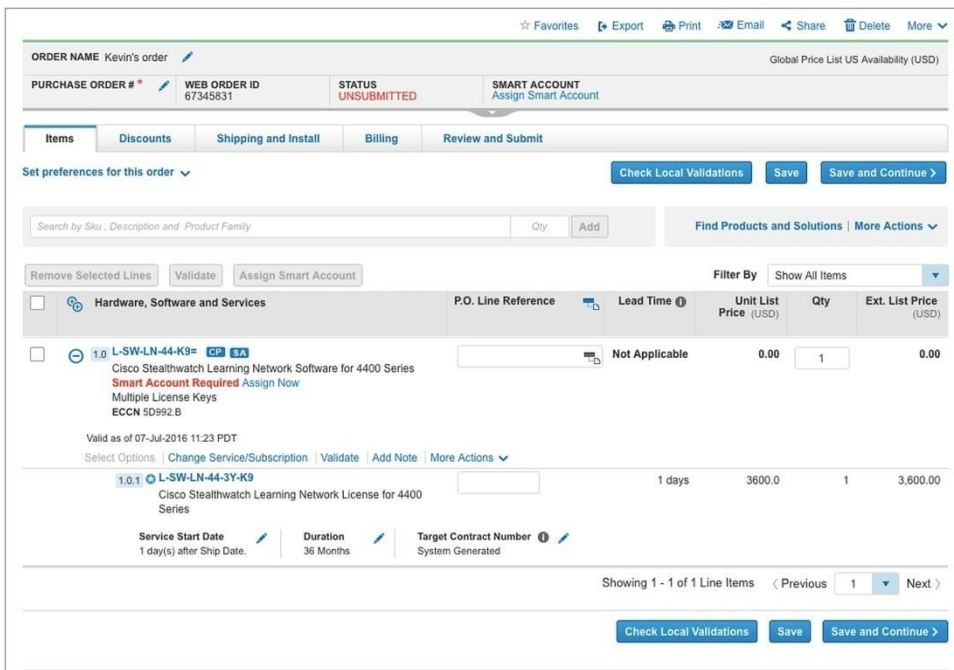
☆ Favorites  Export  Print  Email  Share  Delete  More

ORDER NAME Kevin's order

Global Price List US Availability (USD)

PURCHASE ORDER # *  WEB ORDER ID 67345831  STATUS UNSUBMITTED  SMART ACCOUNT Assign Smart Account

Items | Discounts | Shipping and Install | Billing | Review and Submit

Set preferences for this order

Check Local Validations  Save  Save and Continue >

Search by Sku , Description and Product Family  Qty  Add

Find Products and Solutions | More Actions

Remove Selected Lines  Validate  Assign Smart Account

Filter By  Show All Items

| | Hardware, Software and Services | P.O. Line Reference | Lead Time | Unit List Price (USD) | Qty | Ext. List Price (USD) |
|---|---|---|---|---|---|---|
| | 1.0 L-SW-LN-44-K9= CP SA Cisco Stealthwatch Learning Network Software for 4400 Series Smart Account Required Assign Now Multiple License Keys ECCN 5D992.B | | Not Applicable | 0.00 | 1 | 0.00 |
| | 1.0.1 L-SW-LN-44-3Y-K9 Cisco Stealthwatch Learning Network License for 4400 Series | | 1 days | 3600.0 | 1 | 3,600.00 |

Valid as of 07-Jul-2016 11:23 PDT

Select Options | Change Service/Subscription | Validate | Add Note | More Actions

Service Start Date 1 day(s) after Ship Date.  Duration 36 Months  Target Contract Number System Generated

Showing 1 - 1 of 1 Line Items  〈 Previous  1  Next 〉

Check Local Validations  Save  Save and Continue >